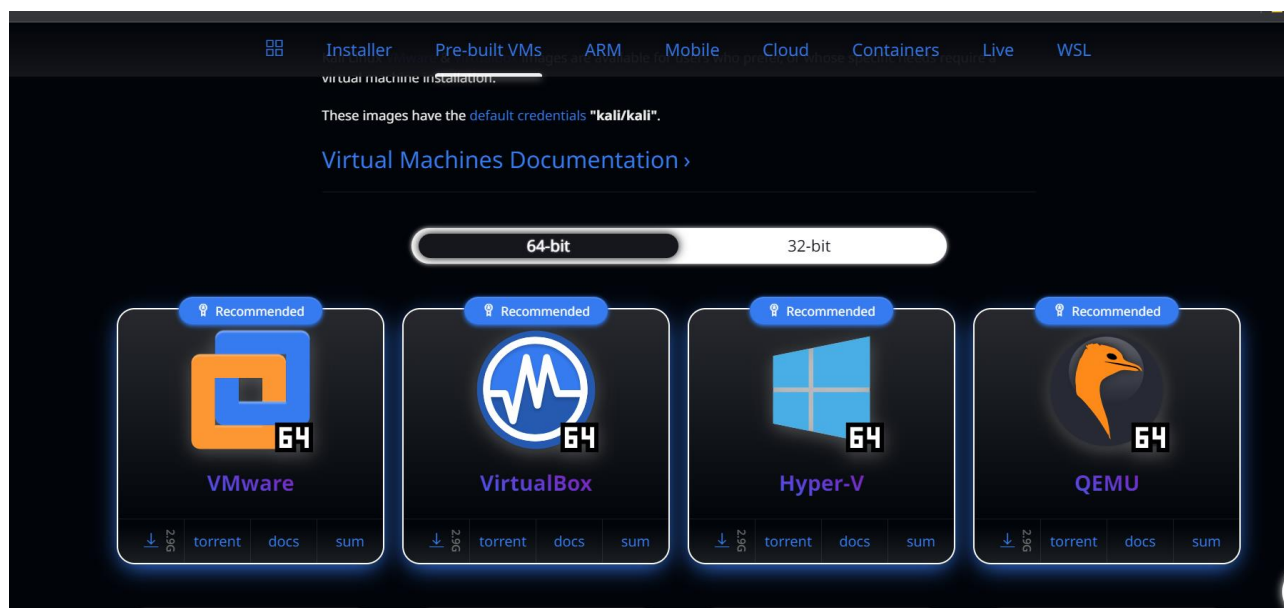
Installer Pre-built VMs ARM Mobile Cloud Containers Live WSL

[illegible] images are available for users who prefer or whose specific needs require a virtual machine installation.

These images have the default credentials "kali/kali".

Virtual Machines Documentation ›

64-bit 32-bit

Recommended
64
VMware
2.9G torrent docs sum

Recommended
64
VirtualBox
2.9G torrent docs sum

Recommended
64
Hyper-V
2.9G torrent docs sum

Recommended
64
QEMU
2.9G torrent docs sum